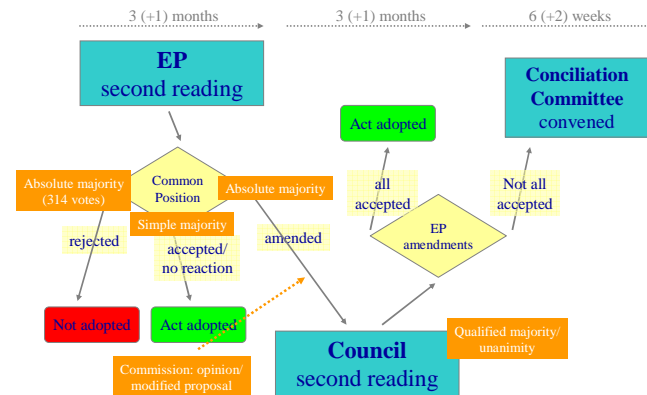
3 (+1) months
3 (+1) months
6 (+2) weeks

EP
second reading

Common Position

Absolute majority (314 votes)

rejected

Simple majority

accepted/ no reaction

Absolute majority

amended

Not adopted

Act adopted

Commission: opinion/ modified proposal

Act adopted

all accepted

EP amendments

Not all accepted

Conciliation Committee convened

Council
second reading

Qualified majority/ unanimity